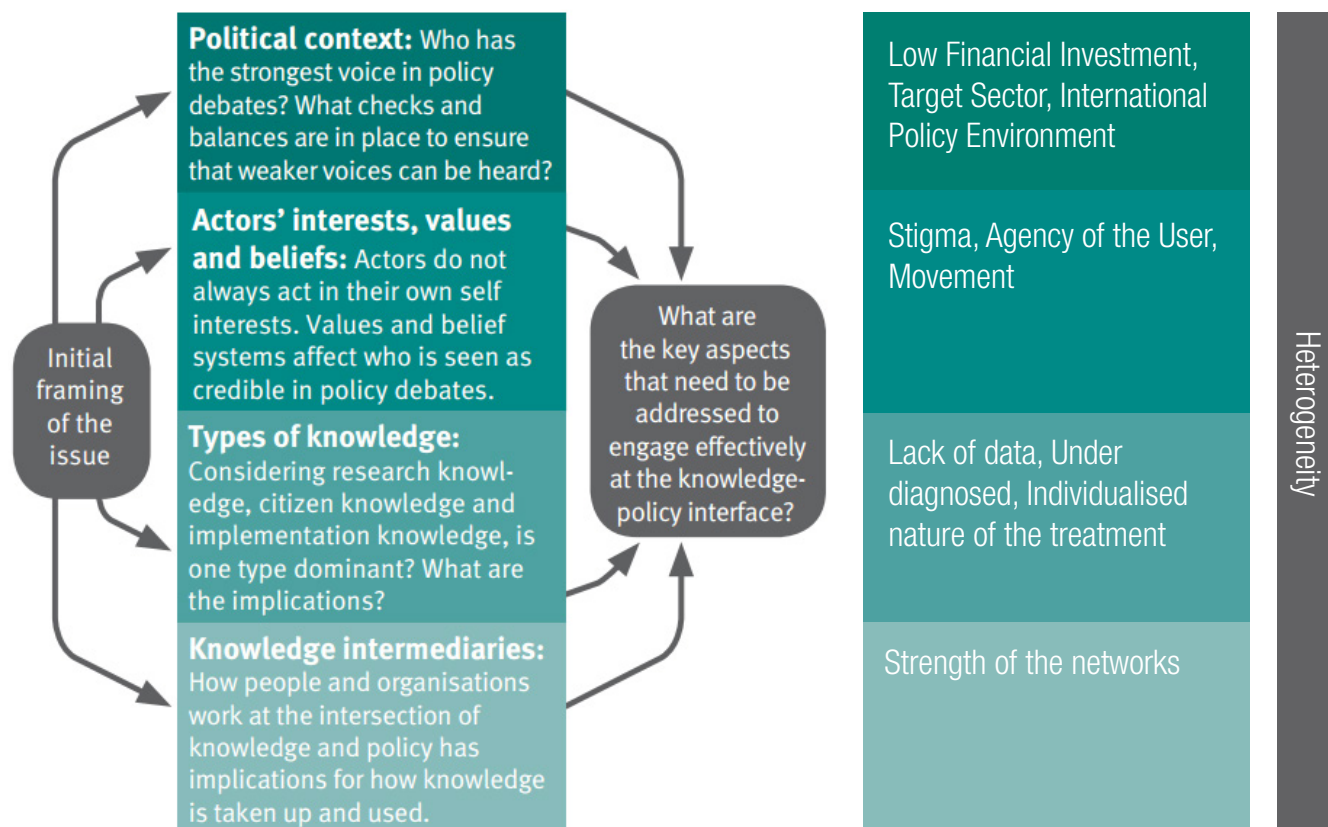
Initial framing of the issue

**Political context:** Who has the strongest voice in policy debates? What checks and balances are in place to ensure that weaker voices can be heard?

**Actors' interests, values and beliefs:** Actors do not always act in their own self interests. Values and belief systems affect who is seen as credible in policy debates.

**Types of knowledge:** Considering research knowledge, citizen knowledge and implementation knowledge, is one type dominant? What are the implications?

**Knowledge intermediaries:** How people and organisations work at the intersection of knowledge and policy has implications for how knowledge is taken up and used.

What are the key aspects that need to be addressed to engage effectively at the knowledge-policy interface?

Low Financial Investment, Target Sector, International Policy Environment

Stigma, Agency of the User, Movement

Lack of data, Under diagnosed, Individualised nature of the treatment

Strength of the networks

Heterogeneity